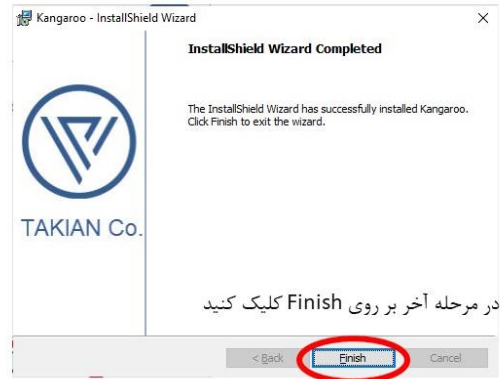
Kangaroo - InstallShield Wizard

×

InstallShield Wizard Completed

The InstallShield Wizard has successfully installed Kangaroo. Click Finish to exit the wizard.

TAKIAN Co.

در مرحله آخر بر روی Finish کلیک کنید

< Back

Finish

Cancel